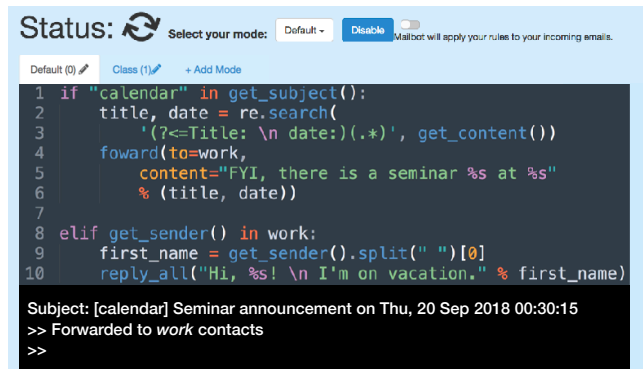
Status: Select your mode: Default ▾ Disable Mailbot will apply your rules to your incoming emails.

Default (0) Class (1) + Add Mode

1 if "calendar" in get_subject():
2     title, date = re.search(
3         '(?<=Title: \n date:)(.*)', get_content())
4     foward(to=work,
5         content="FYI, there is a seminar %s at %s"
6         % (title, date))
7
8 elif get_sender() in work:
9     first_name = get_sender().split(" ")[0]
10     reply_all("Hi, %s! \n I'm on vacation." % first_name)

Subject: [calendar] Seminar announcement on Thu, 20 Sep 2018 00:30:15
>> Forwarded to *work* contacts
>>